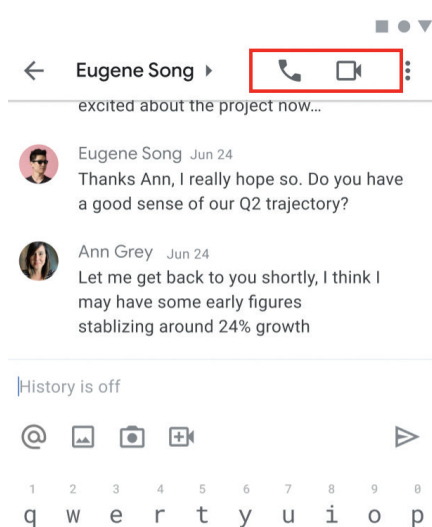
Eugene Song ▸

excited about the project now...

Eugene Song Jun 24
Thanks Ann, I really hope so. Do you have a good sense of our Q2 trajectory?

Ann Grey Jun 24
Let me get back to you shortly, I think I may have some early figures stablizing around 24% growth

History is off

1 2 3 4 5 6 7 8 9 0
q w e r t y u i o p